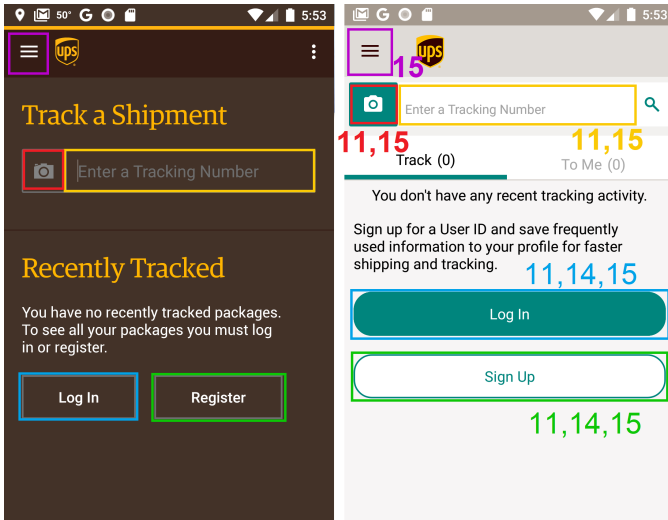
50° G 5:53

ups

Track a Shipment

Enter a Tracking Number

Recently Tracked

You have no recently tracked packages. To see all your packages you must log in or register.

Log In

Register

G 5:53

ups

15

Enter a Tracking Number

11,15

11,15

Track (0)

To Me (0)

You don't have any recent tracking activity.

Sign up for a User ID and save frequently used information to your profile for faster shipping and tracking.

11,14,15

Log In

Sign Up

11,14,15